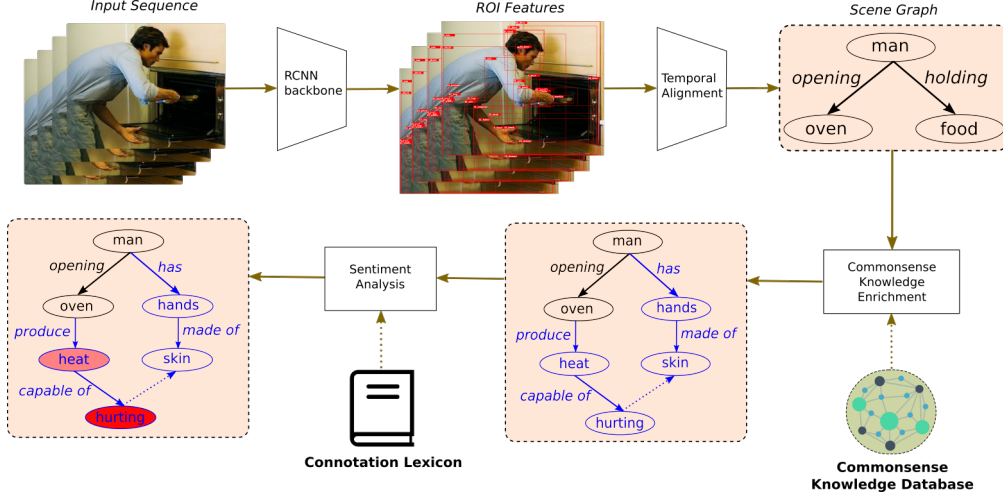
Input Sequence

RCNN backbone

ROI Features

Temporal Alignment

Scene Graph

man

opening

holding

oven

food

Commonsense Knowledge Enrichment

Commonsense Knowledge Database

man

opening

has

oven

hands

produce

made of

heat

skin

capable of

hurting

Sentiment Analysis

Connotation Lexicon

man

opening

has

oven

hands

produce

made of

heat

skin

capable of

hurting